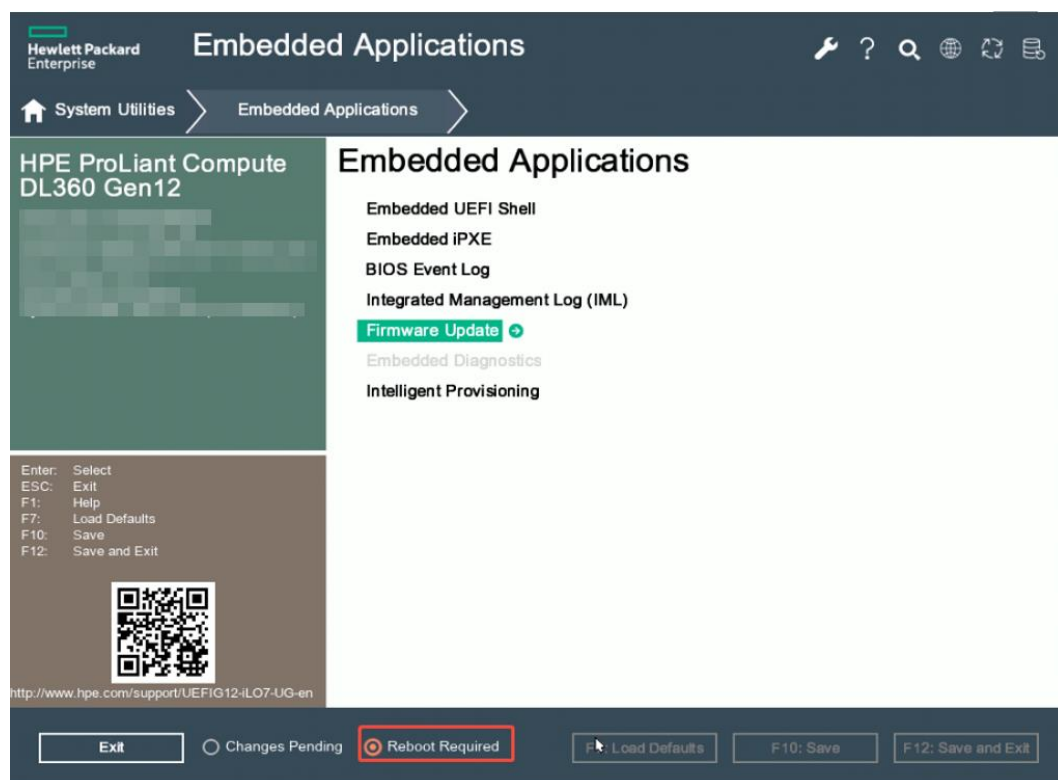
Hewlett Packard Enterprise

Embedded Applications

System Utilities

Embedded Applications

HPE ProLiant Compute DL360 Gen12

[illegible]

Embedded Applications

Embedded UEFI Shell

Embedded iPXE

BIOS Event Log

Integrated Management Log (IML)

Firmware Update

Embedded Diagnostics

Intelligent Provisioning

Enter: Select
ESC: Exit
F1: Help
F7: Load Defaults
F10: Save
F12: Save and Exit

http://www.hpe.com/support/UEFIG12-iLO7-UG-en

Exit

Changes Pending

Reboot Required

F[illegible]: Load Defaults

F10: Save

F12: Save and Exit